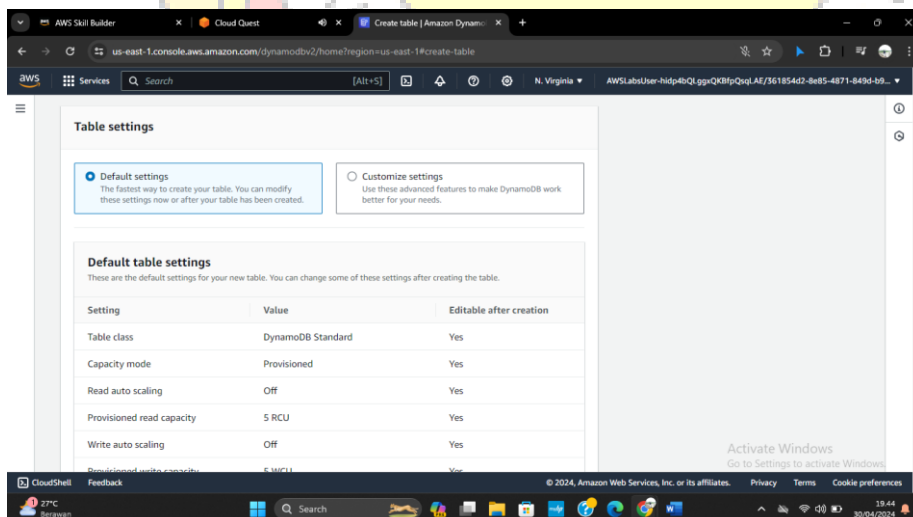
AWS Skill Builder
Cloud Quest
Create table | Amazon Dynamo
us-east-1.console.aws.amazon.com/dynamodbv2/home?region=us-east-1#create-table
aws
Services
Search
[Alt+S]
N. Virginia ▾
AWSLabsUser-hidp4bQLggxQKBfpQsqI.AE/361854d2-8e85-4871-849d-b9... ▾

Table settings

Default settings
The fastest way to create your table. You can modify these settings now or after your table has been created.

Customize settings
Use these advanced features to make DynamoDB work better for your needs.

Default table settings
These are the default settings for your new table. You can change some of these settings after creating the table.

| Setting | Value | Editable after creation |
|---|---|---|
| Table class | DynamoDB Standard | Yes |
| Capacity mode | Provisioned | Yes |
| Read auto scaling | Off | Yes |
| Provisioned read capacity | 5 RCU | Yes |
| Write auto scaling | Off | Yes |
| Provisioned write capacity | 5 WCU | Yes |

Activate Windows
Go to Settings to activate Windows.

CloudShell
Feedback
© 2024, Amazon Web Services, Inc. or its affiliates.
Privacy
Terms
Cookie preferences

27°C
Berawan
Search
19.44
30/04/2024